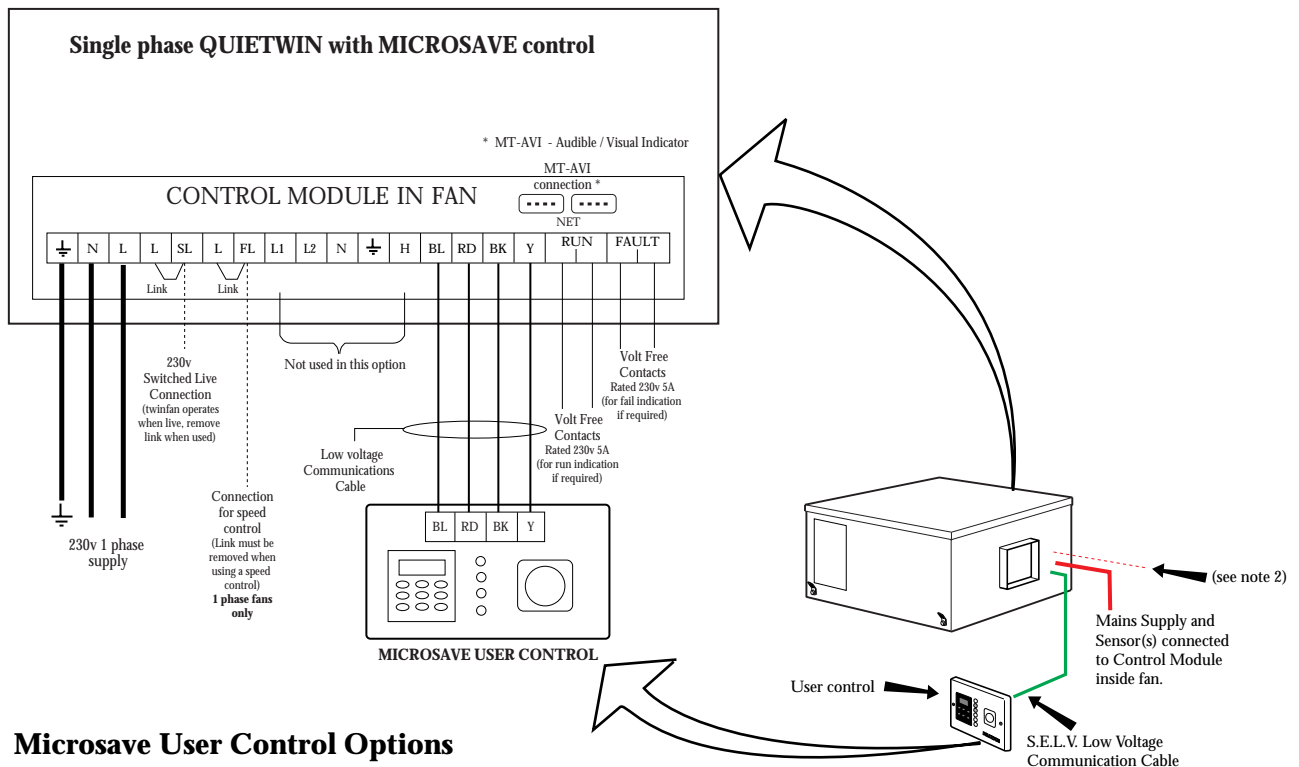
Single phase QUIETWIN with MICROSAVE control

* MT-AVI - Audible / Visual Indicator

MT-AVI connection *

CONTROL MODULE IN FAN

NET

| ⏚ | N | L | L | SL | L | FL | L1 | L2 | N | ⏚ | H | BL | RD | BK | Y | RUN | FAULT |
|---|---|---|---|---|---|---|---|---|---|---|---|---|---|---|---|---|---|

Link

Link

230v Switched Live Connection (twinfan operates when live, remove link when used)

Not used in this option

Volt Free Contacts Rated 230v 5A (for fail indication if required)

Volt Free Contacts Rated 230v 5A (for run indication if required)

Low voltage Communications Cable

Connection for speed control (Link must be removed when using a speed control) **1 phase fans only**

230v 1 phase supply

| BL | RD | BK | Y |
|---|---|---|---|

MICROSAVE USER CONTROL

(see note 2)

Mains Supply and Sensor(s) connected to Control Module inside fan.

User control

S.E.L.V. Low Voltage Communication Cable

Microsave User Control Options